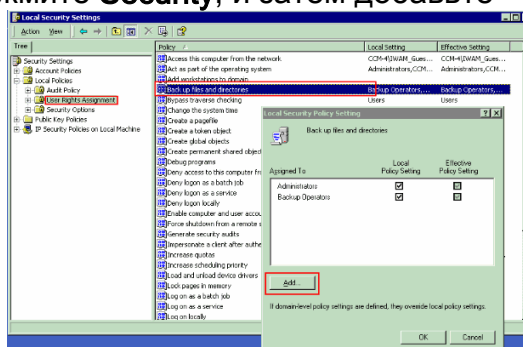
жмите Security, и затем добавьте

Local Security Settings

Action View

Tree

Security Settings
Account Policies
Local Policies
Audit Policy
User Rights Assignment
Security Options
Public Key Policies
IP Security Policies on Local Machine

| Policy | Local Setting | Effective Setting |
|---|---|---|
| Access this computer from the network | CCM-4\IWAM_Gues... | CCM-4\IWAM_Gues... |
| Act as part of the operating system | Administrators,CCM... | Administrators,CCM... |
| Add workstations to domain | | |
| Back up files and directories | Backup Operators,... | Backup Operators,... |
| Bypass traverse checking | Users | Users |
| Change the system time | | |
| Create a pagefile | | |
| Create a token object | | |
| Create global objects | | |
| Create permanent shared object | | |
| Debug programs | | |
| Deny access to this computer fr | | |
| Deny logon as a batch job | | |
| Deny logon as a service | | |
| Deny logon locally | | |
| Enable computer and user accou | | |
| Force shutdown from a remote s | | |
| Generate security audits | | |
| Impersonate a client after authe | | |
| Increase quotas | | |
| Increase scheduling priority | | |
| Load and unload device drivers | | |
| Lock pages in memory | | |
| Log on as a batch job | | |
| Log on as a service | | |
| Log on locally | | |

Local Security Policy Setting

Back up files and directories

| Assigned To | Local Policy Setting | Effective Policy Setting |
|---|---|---|
| Administrators | ☑ | ☑ |
| Backup Operators | ☑ | ☑ |

Add...

If domain-level policy settings are defined, they override local policy settings.

OK Cancel